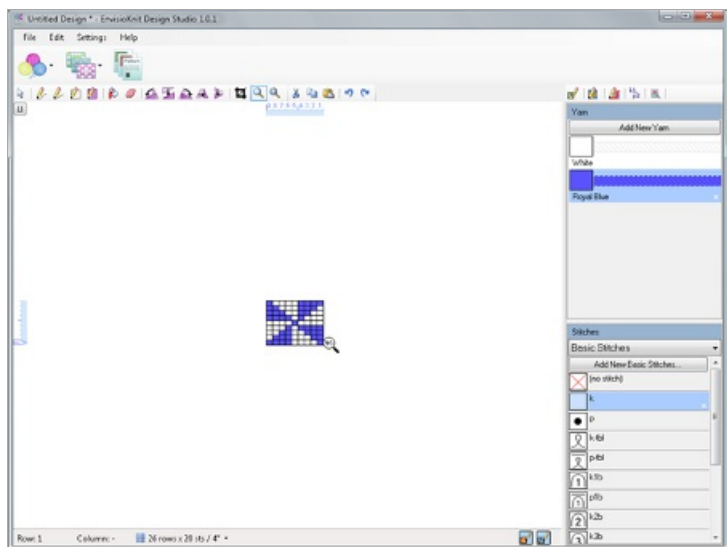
Untitled Design * - EnvisioKnit Design Studio 1.0.1

File Edit Settings Help

U

Yarn

Add New Yarn

White

Royal Blue

Stitches

Basic Stitches

Add New Basic Stitches...

(no stitch)

k

p

k-tbl

p-tbl

kfb

pfb

k2b

k3b

Row: 1 Column: - 26 rows x 28 sts / 4"